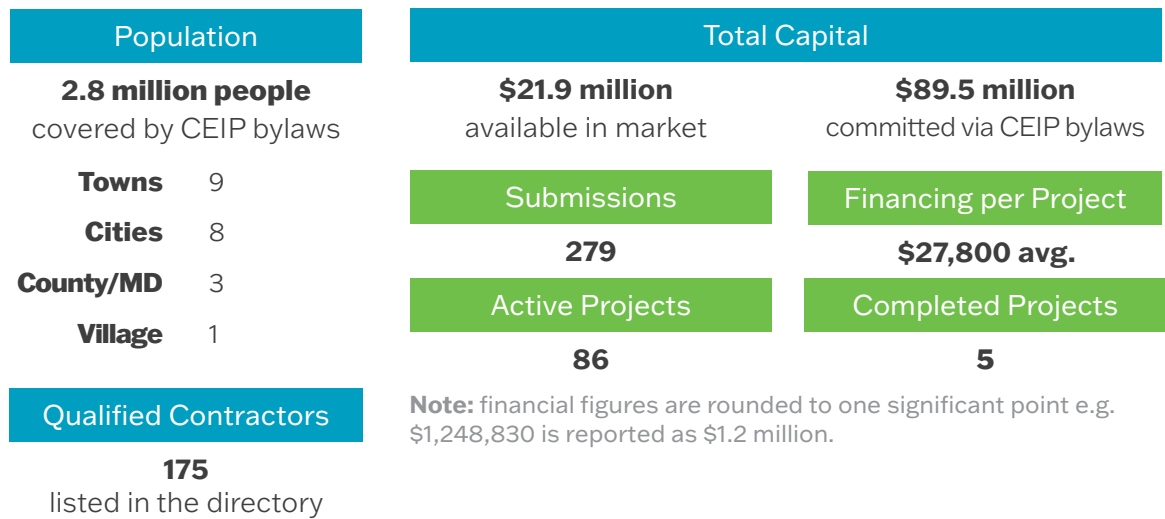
Population

**2.8 million people**
covered by CEIP bylaws

| | |
|---|---|
| **Towns** | 9 |
| **Cities** | 8 |
| **County/MD** | 3 |
| **Village** | 1 |

Qualified Contractors

**175**
listed in the directory

Total Capital

**\$21.9 million**
available in market

**\$89.5 million**
committed via CEIP bylaws

Submissions

**279**

Financing per Project

**\$27,800 avg.**

Active Projects

**86**

Completed Projects

**5**

**Note:** financial figures are rounded to one significant point e.g. \$1,248,830 is reported as \$1.2 million.